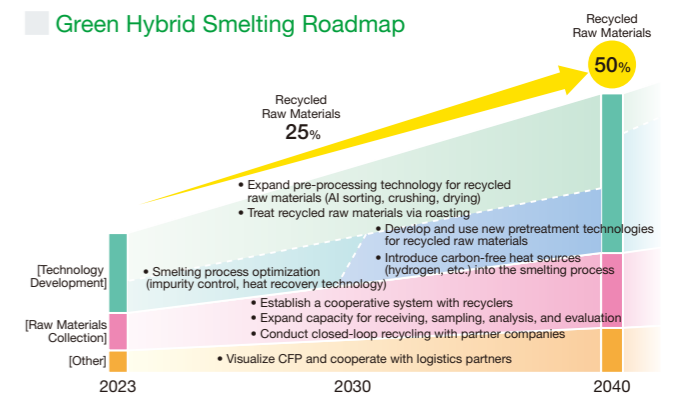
Green Hybrid Smelting Roadmap

Recycled Raw Materials
50%

Recycled Raw Materials
25%

• Expand pre-processing technology for recycled raw materials (AI sorting, crushing, drying)
• Treat recycled raw materials via roasting

• Develop and use new pretreatment technologies for recycled raw materials
• Introduce carbon-free heat sources (hydrogen, etc.) into the smelting process

[Technology Development]
• Smelting process optimization (impurity control, heat recovery technology)

[Raw Materials Collection]
• Establish a cooperative system with recyclers
• Expand capacity for receiving, sampling, analysis, and evaluation
• Conduct closed-loop recycling with partner companies

[Other]
• Visualize CFP and cooperate with logistics partners

2023
2030
2040